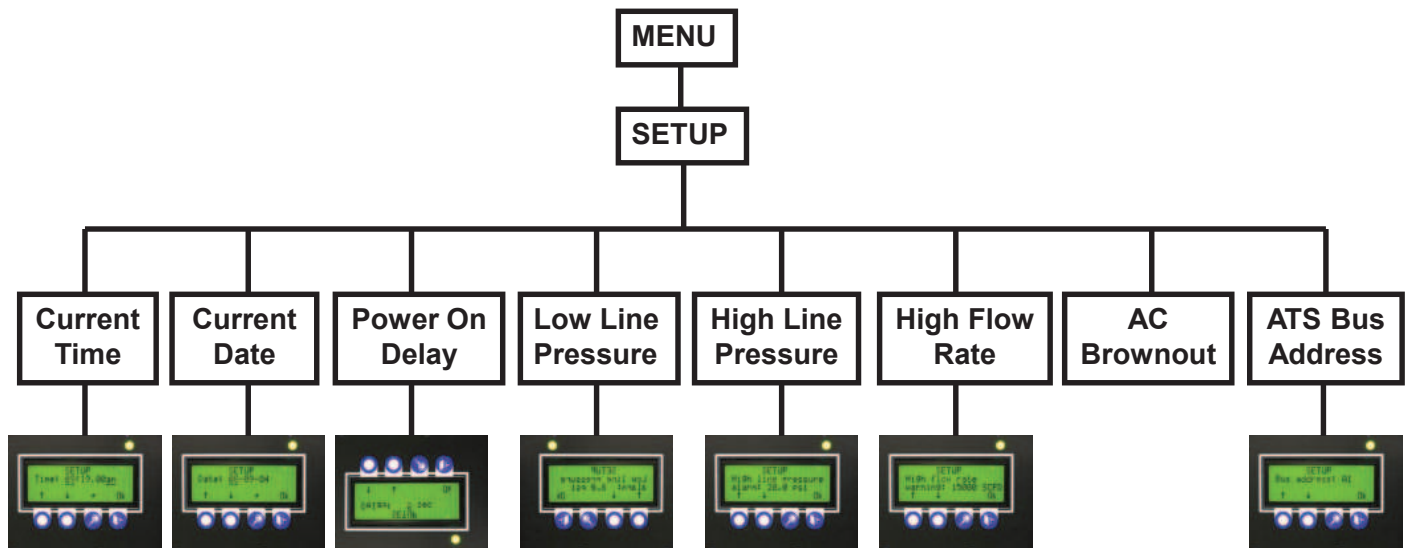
MENU

SETUP

Current Time

Current Date

Power On Delay

Low Line Pressure

High Line Pressure

High Flow Rate

AC Brownout

ATS Bus Address

SETUP
Time: 05:17.00am
↑ ↓ → Ok

SETUP
Date: 05-09-04
↑ ↓ → Ok

SETUP
Delay: 0 sec
↑ ↓ Ok

SETUP
Low line pressure
alarm: 0.0 psi
↑ ↓ Ok

SETUP
High line pressure
alarm: 28.0 psi
↑ ↓ Ok

SETUP
High flow rate
warning: 15000 SCFD
↑ ↓ Ok

SETUP
Bus address: 01
↑ ↓ Ok